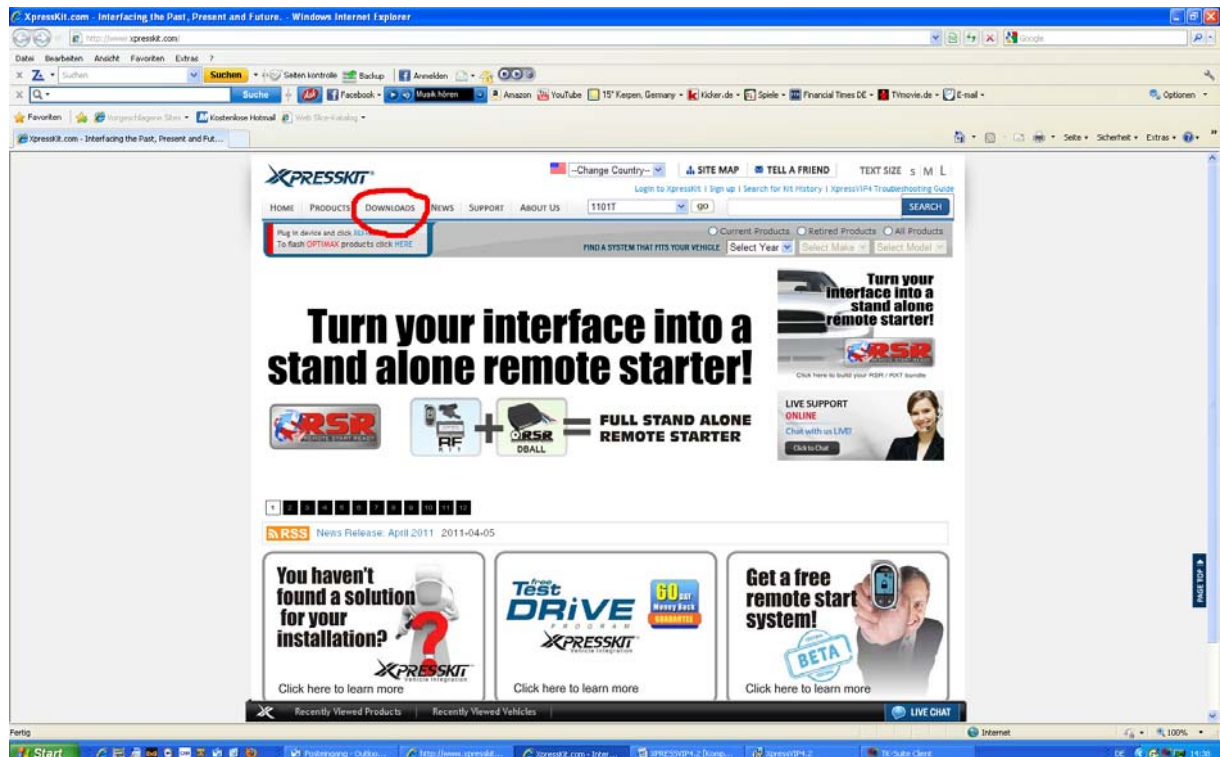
XpressKit.com - Interfacing the Past, Present and Future. - Windows Internet Explorer

http://www.xpresskit.com/

Google

Datei Bearbeiten Ansicht Favoriten Extras ?

Suchen Suchen Seiten kontrolle Backup Anmelden

Suche Facebook Musik hören Amazon YouTube 15° Kerpen, Germany Kicker.de Spiele Financial Times DE TVmovie.de E-mail Optionen

Favoriten Vorgeschlagene Sites Kostenlose Hotmail Web Slice-Katalog

XpressKit.com - Interfacing the Past, Present and Fut...

Seite Sicherheit Extras

XPRESSKIT

--Change Country--

SITE MAP TELL A FRIEND TEXT SIZE S M L

Login to XpressKit | Sign up | Search for Kit History | XpressVIP4 Troubleshooting Guide

HOME PRODUCTS DOWNLOADS NEWS SUPPORT ABOUT US 1101T go SEARCH

Plug in device and click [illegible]
To flash OPTIMAX products click HERE

Current Products Retired Products All Products

FIND A SYSTEM THAT FITS YOUR VEHICLE Select Year Select Make Select Model

Turn your interface into a stand alone remote starter!

RSR REMOTE START READY

RF KIT + RSR DBALL = FULL STAND ALONE REMOTE STARTER

Turn your interface into a stand alone remote starter!

RSR

Click here to build your RSR / RKIT bundle

LIVE SUPPORT ONLINE Chat with us LIVE! Click to Chat

1 2 3 4 5 6 7 8 9 10 11 12

RSS News Release: April 2011 2011-04-05

You haven't found a solution for your installation?

XPRESSKIT Vehicle Integration

Click here to learn more

free Test DRiVE PROGRAM

60 DAY Money Back GUARANTEE

XPRESSKIT Vehicle Integration

Click here to learn more

Get a free remote start system!

BETA

Click here to learn more

PAGE TOP

Recently Viewed Products Recently Viewed Vehicles LIVE CHAT

Fertig Internet 100%

Start Posteingang - Outloo... http://www.xpresskit... XpressKit.com - Inter... XPRESSVIP4.2 [Komp... XpressVIP4.2 TK-Suite Client DE 14:38